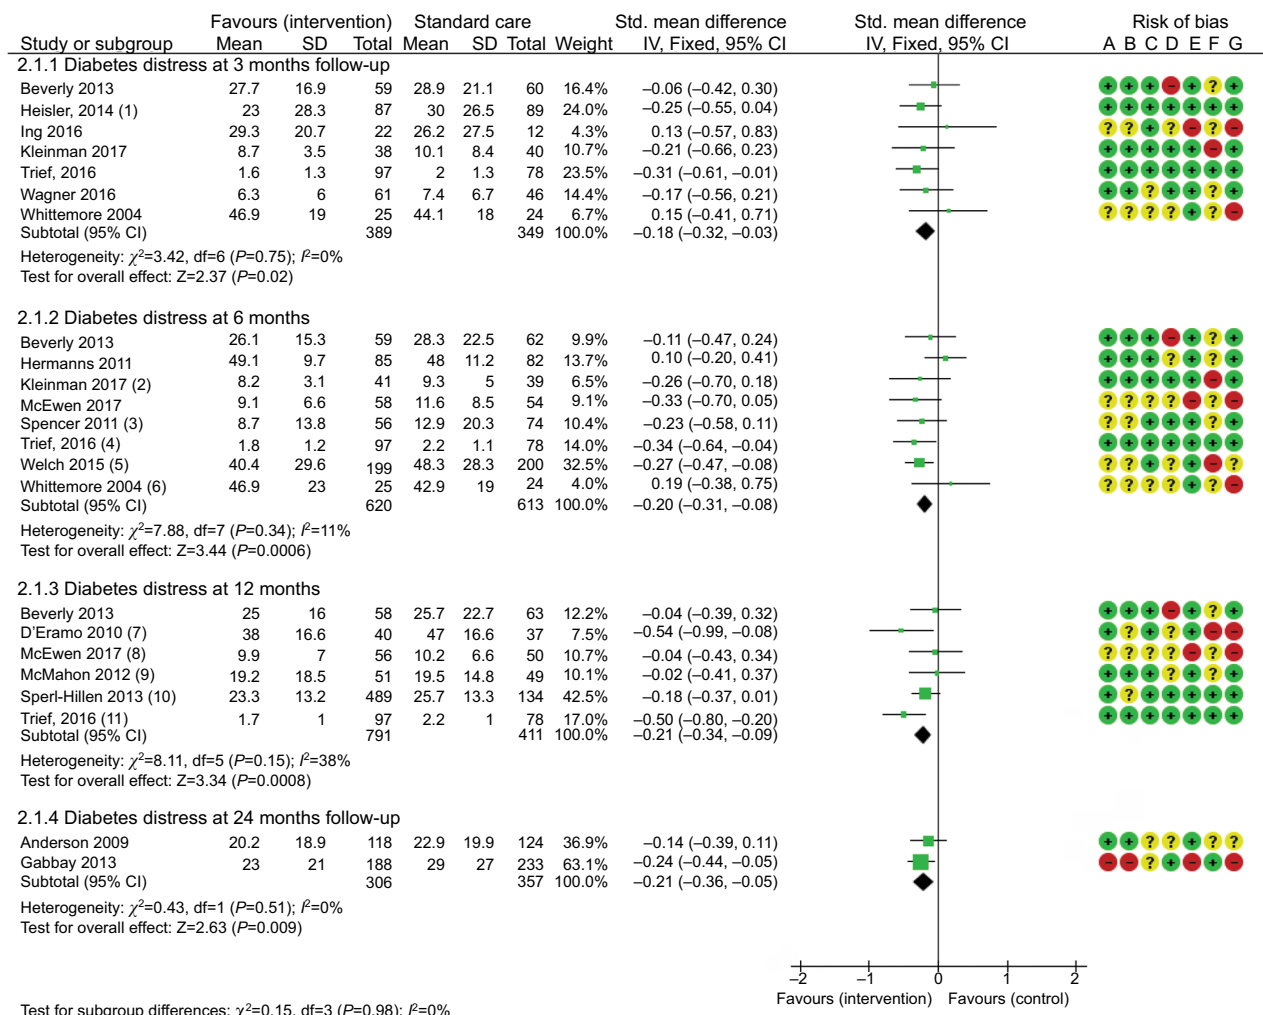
| Study or subgroup | Favours (intervention) Mean | SD | Total | Standard care Mean | SD | Total | Weight | Std. mean difference IV, Fixed, 95% CI |
|---|---|---|---|---|---|---|---|---|
| **2.1.1 Diabetes distress at 3 months follow-up** | | | | | | | | |
| Beverly 2013 | 27.7 | 16.9 | 59 | 28.9 | 21.1 | 60 | 16.4% | −0.06 (−0.42, 0.30) |
| Heisler, 2014 (1) | 23 | 28.3 | 87 | 30 | 26.5 | 89 | 24.0% | −0.25 (−0.55, 0.04) |
| Ing 2016 | 29.3 | 20.7 | 22 | 26.2 | 27.5 | 12 | 4.3% | 0.13 (−0.57, 0.83) |
| Kleinman 2017 | 8.7 | 3.5 | 38 | 10.1 | 8.4 | 40 | 10.7% | −0.21 (−0.66, 0.23) |
| Trief, 2016 | 1.6 | 1.3 | 97 | 2 | 1.3 | 78 | 23.5% | −0.31 (−0.61, −0.01) |
| Wagner 2016 | 6.3 | 6 | 61 | 7.4 | 6.7 | 46 | 14.4% | −0.17 (−0.56, 0.21) |
| Whittemore 2004 | 46.9 | 19 | 25 | 44.1 | 18 | 24 | 6.7% | 0.15 (−0.41, 0.71) |
| Subtotal (95% CI) | | | 389 | | | 349 | 100.0% | −0.18 (−0.32, −0.03) |

Heterogeneity: $\chi^2$=3.42, df=6 (P=0.75); $I^2$=0%
Test for overall effect: Z=2.37 (P=0.02)

| Study or subgroup | Mean | SD | Total | Mean | SD | Total | Weight | Std. mean difference IV, Fixed, 95% CI |
|---|---|---|---|---|---|---|---|---|
| **2.1.2 Diabetes distress at 6 months** | | | | | | | | |
| Beverly 2013 | 26.1 | 15.3 | 59 | 28.3 | 22.5 | 62 | 9.9% | −0.11 (−0.47, 0.24) |
| Hermanns 2011 | 49.1 | 9.7 | 85 | 48 | 11.2 | 82 | 13.7% | 0.10 (−0.20, 0.41) |
| Kleinman 2017 (2) | 8.2 | 3.1 | 41 | 9.3 | 5 | 39 | 6.5% | −0.26 (−0.70, 0.18) |
| McEwen 2017 | 9.1 | 6.6 | 58 | 11.6 | 8.5 | 54 | 9.1% | −0.33 (−0.70, 0.05) |
| Spencer 2011 (3) | 8.7 | 13.8 | 56 | 12.9 | 20.3 | 74 | 10.4% | −0.23 (−0.58, 0.11) |
| Trief, 2016 (4) | 1.8 | 1.2 | 97 | 2.2 | 1.1 | 78 | 14.0% | −0.34 (−0.64, −0.04) |
| Welch 2015 (5) | 40.4 | 29.6 | 199 | 48.3 | 28.3 | 200 | 32.5% | −0.27 (−0.47, −0.08) |
| Whittemore 2004 (6) | 46.9 | 23 | 25 | 42.9 | 19 | 24 | 4.0% | 0.19 (−0.38, 0.75) |
| Subtotal (95% CI) | | | 620 | | | 613 | 100.0% | −0.20 (−0.31, −0.08) |

Heterogeneity: $\chi^2$=7.88, df=7 (P=0.34); $I^2$=11%
Test for overall effect: Z=3.44 (P=0.0006)

| Study or subgroup | Mean | SD | Total | Mean | SD | Total | Weight | Std. mean difference IV, Fixed, 95% CI |
|---|---|---|---|---|---|---|---|---|
| **2.1.3 Diabetes distress at 12 months** | | | | | | | | |
| Beverly 2013 | 25 | 16 | 58 | 25.7 | 22.7 | 63 | 12.2% | −0.04 (−0.39, 0.32) |
| D'Eramo 2010 (7) | 38 | 16.6 | 40 | 47 | 16.6 | 37 | 7.5% | −0.54 (−0.99, −0.08) |
| McEwen 2017 (8) | 9.9 | 7 | 56 | 10.2 | 6.6 | 50 | 10.7% | −0.04 (−0.43, 0.34) |
| McMahon 2012 (9) | 19.2 | 18.5 | 51 | 19.5 | 14.8 | 49 | 10.1% | −0.02 (−0.41, 0.37) |
| Sperl-Hillen 2013 (10) | 23.3 | 13.2 | 489 | 25.7 | 13.3 | 134 | 42.5% | −0.18 (−0.37, 0.01) |
| Trief, 2016 (11) | 1.7 | 1 | 97 | 2.2 | 1 | 78 | 17.0% | −0.50 (−0.80, −0.20) |
| Subtotal (95% CI) | | | 791 | | | 411 | 100.0% | −0.21 (−0.34, −0.09) |

Heterogeneity: $\chi^2$=8.11, df=5 (P=0.15); $I^2$=38%
Test for overall effect: Z=3.34 (P=0.0008)

| Study or subgroup | Mean | SD | Total | Mean | SD | Total | Weight | Std. mean difference IV, Fixed, 95% CI |
|---|---|---|---|---|---|---|---|---|
| **2.1.4 Diabetes distress at 24 months follow-up** | | | | | | | | |
| Anderson 2009 | 20.2 | 18.9 | 118 | 22.9 | 19.9 | 124 | 36.9% | −0.14 (−0.39, 0.11) |
| Gabbay 2013 | 23 | 21 | 188 | 29 | 27 | 233 | 63.1% | −0.24 (−0.44, −0.05) |
| Subtotal (95% CI) | | | 306 | | | 357 | 100.0% | −0.21 (−0.36, −0.05) |

Heterogeneity: $\chi^2$=0.43, df=1 (P=0.51); $I^2$=0%
Test for overall effect: Z=2.63 (P=0.009)

Test for subgroup differences: $\chi^2$=0.15, df=3 (P=0.98); $I^2$=0%

Std. mean difference
IV, Fixed, 95% CI
−2 −1 0 1 2
Favours (intervention) Favours (control)

Risk of bias
A B C D E F G
+ + + − + ? +
+ + + + + + +
? ? + ? − ? −
+ + + + + − +
+ + + + + + +
+ + ? + + ? +
? ? ? ? + ? −
+ + + − + ? +
+ + + ? + ? +
+ + + + + − +
? ? ? ? − ? −
? ? ? + + ? +
+ + + + + + +
? ? + ? + − ?
? ? ? ? + ? −
+ + + − + ? +
+ ? + ? + − −
? ? ? ? − ? −
+ + + ? + ? +
+ ? + + + + +
+ + + + + + +
+ + ? ? + ? ?
− − ? + − + −